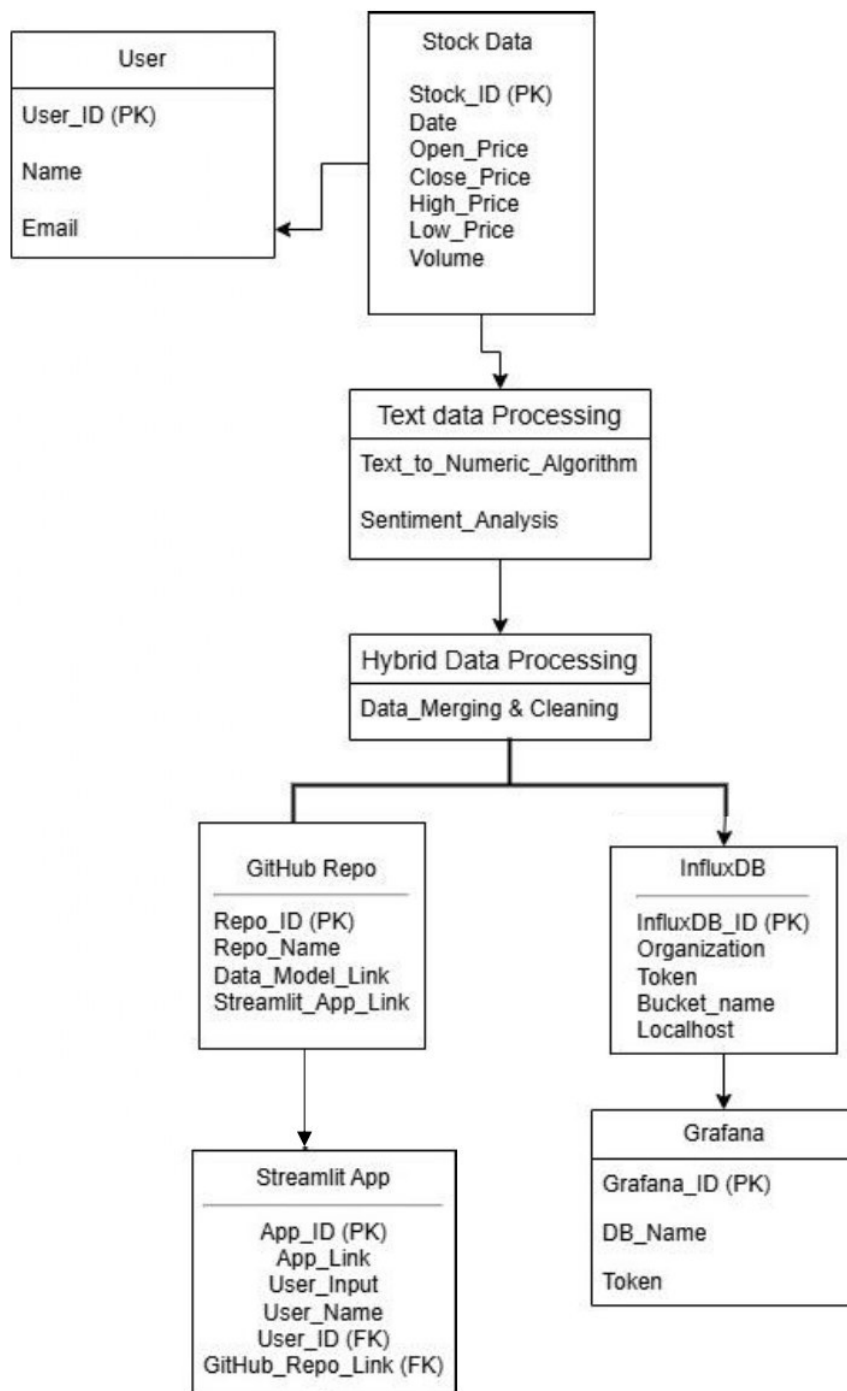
User

User_ID (PK)

Name

Email

Stock Data

Stock_ID (PK)
Date
Open_Price
Close_Price
High_Price
Low_Price
Volume

Text data Processing

Text_to_Numeric_Algorithm

Sentiment_Analysis

Hybrid Data Processing

Data_Merging & Cleaning

GitHub Repo

Repo_ID (PK)
Repo_Name
Data_Model_Link
Streamlit_App_Link

InfluxDB

InfluxDB_ID (PK)
Organization
Token
Bucket_name
Localhost

Streamlit App

App_ID (PK)
App_Link
User_Input
User_Name
User_ID (FK)
GitHub_Repo_Link (FK)

Grafana

Grafana_ID (PK)

DB_Name

Token